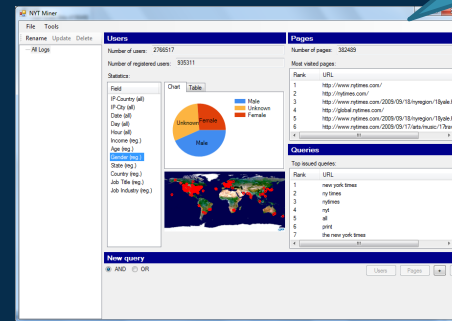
NYT Miner

File Tools

Rename Update Delete

All Logs

Users

Number of users: 2766517

Number of registered users: 935311

Statistics:

| Field |
|---|
| IP-Country (all) |
| IP-City (all) |
| Date (all) |
| Day (all) |
| Hour (all) |
| Income (reg.) |
| Age (reg.) |
| Gender (reg.) |
| State (reg.) |
| Country (reg.) |
| Job Title (reg.) |
| Job Industry (reg.) |

Chart Table

Male
Unknown
Female

Female
Unknown
Male

Pages

Number of pages: 382489

Most visited pages:

| Rank | URL |
|---|---|
| 1 | http://www.nytimes.com/ |
| 2 | http://nytimes.com/ |
| 3 | http://www.nytimes.com/2009/09/18/nyregion/18yale |
| 4 | http://global.nytimes.com/ |
| 5 | http://www.nytimes.com/2009/09/18/nyregion/18yale |
| 6 | http://www.nytimes.com/2009/09/17/arts/music/17tra |

Queries

Top issued queries:

| Rank | URL |
|---|---|
| 1 | new york times |
| 2 | ny times |
| 3 | nytimes |
| 4 | nyt |
| 5 | all |
| 6 | print |
| 7 | the new york times |

New query

AND OR

Users Pages +